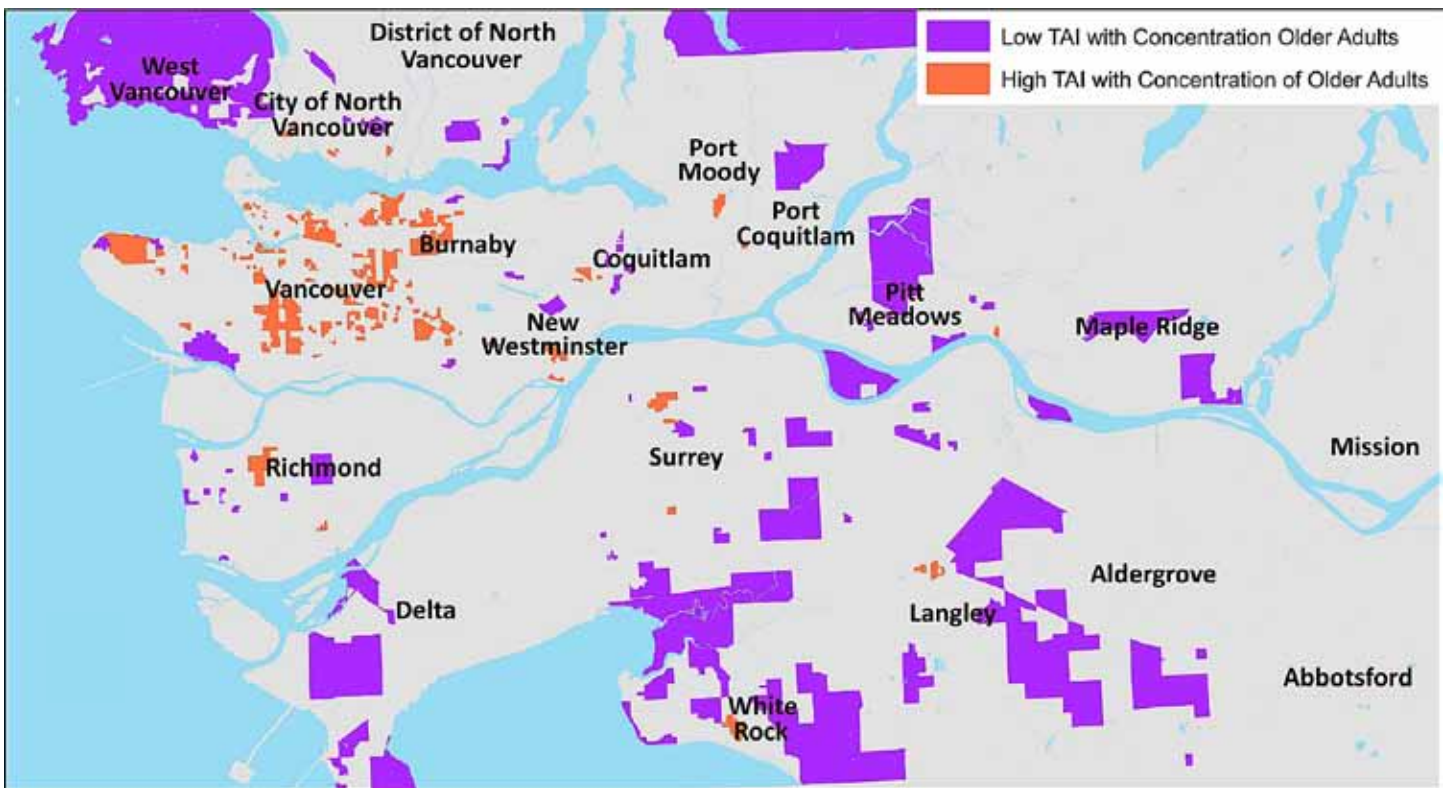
Low TAI with Concentration Older Adults
High TAI with Concentration of Older Adults

West Vancouver
District of North Vancouver
City of North Vancouver
Port Moody
Port Coquitlam
Burnaby
Coquitlam
Vancouver
Pitt Meadows
New Westminster
Maple Ridge
Richmond
Surrey
Mission
Aldergrove
Delta
Langley
Abbotsford
White Rock